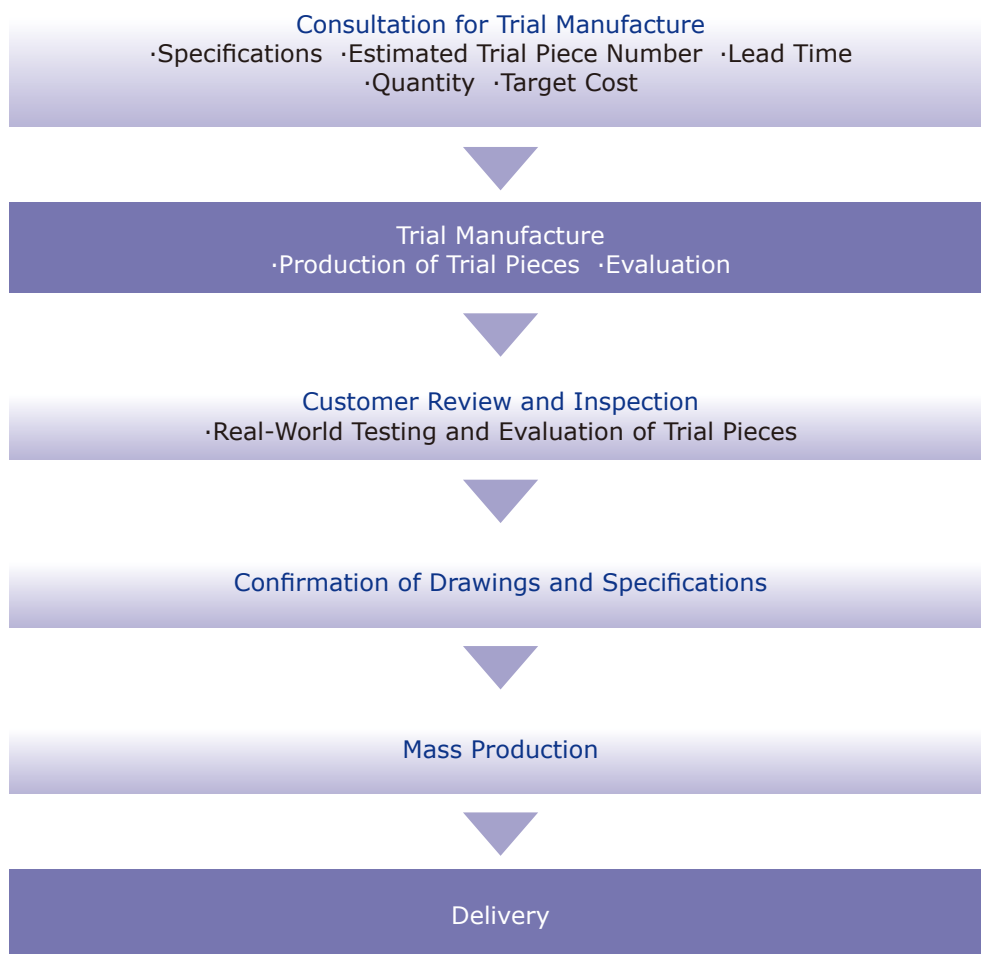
Consultation for Trial Manufacture
·Specifications ·Estimated Trial Piece Number ·Lead Time
·Quantity ·Target Cost

Trial Manufacture
·Production of Trial Pieces ·Evaluation

Customer Review and Inspection
·Real-World Testing and Evaluation of Trial Pieces

Confirmation of Drawings and Specifications

Mass Production

Delivery